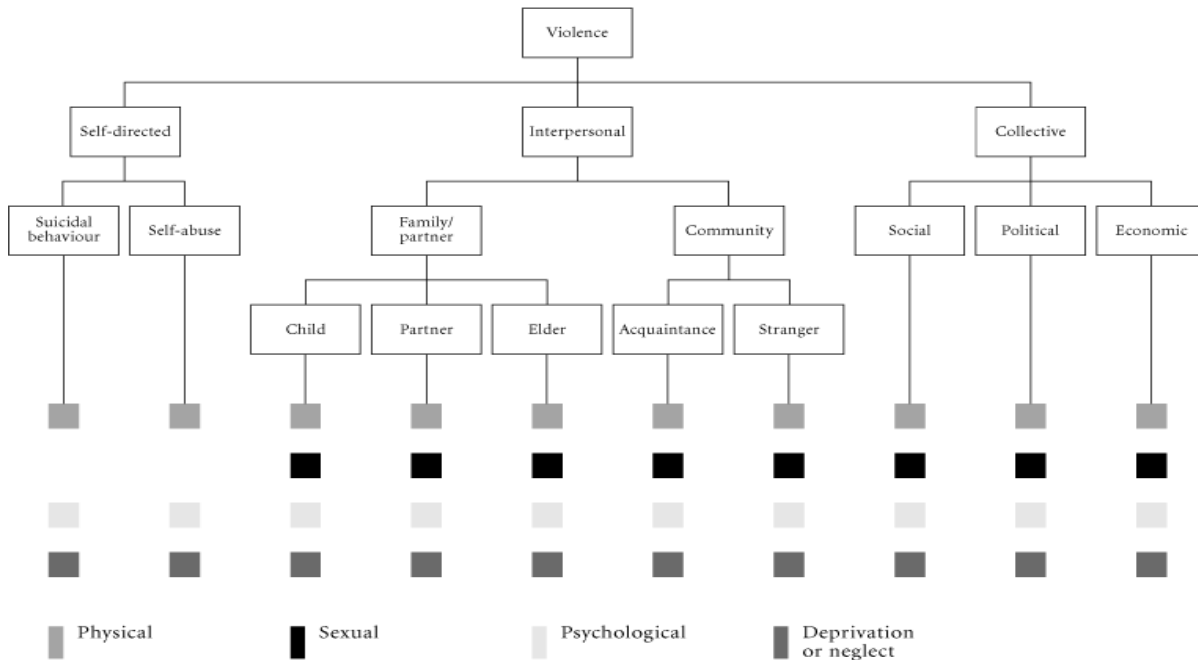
Violence

Self-directed

Interpersonal

Collective

Suicidal behaviour

Self-abuse

Family/ partner

Community

Social

Political

Economic

Child

Partner

Elder

Acquaintance

Stranger

Physical

Sexual

Psychological

Deprivation or neglect